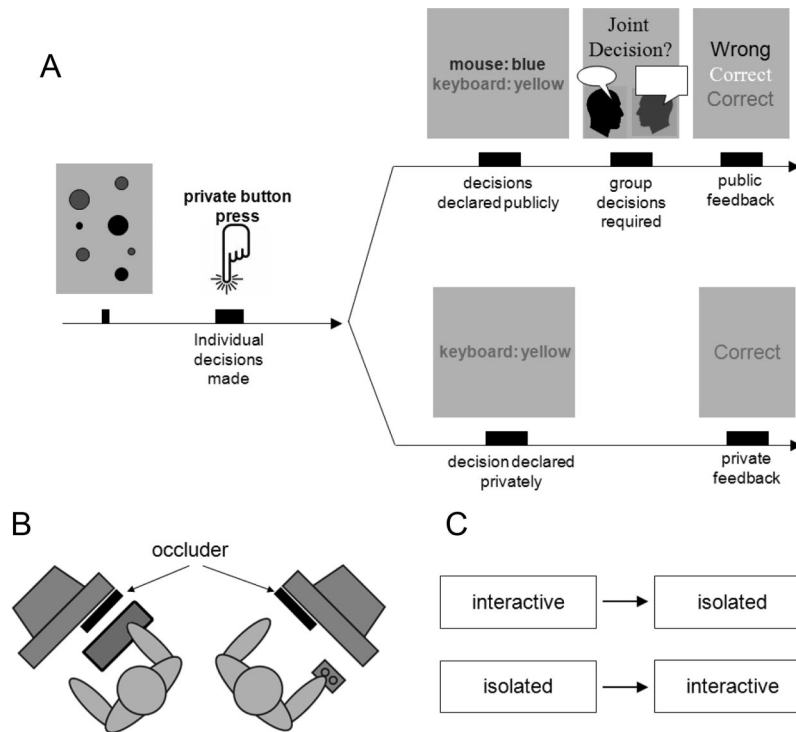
A

private button press

Individual decisions made

mouse: blue
keyboard: yellow

Joint Decision?

Wrong
Correct
Correct

decisions declared publicly

group decisions required

public feedback

keyboard: yellow

Correct

decision declared privately

private feedback

B

occluder

C

| interactive | → | isolated |
|---|---|---|
| isolated | → | interactive |